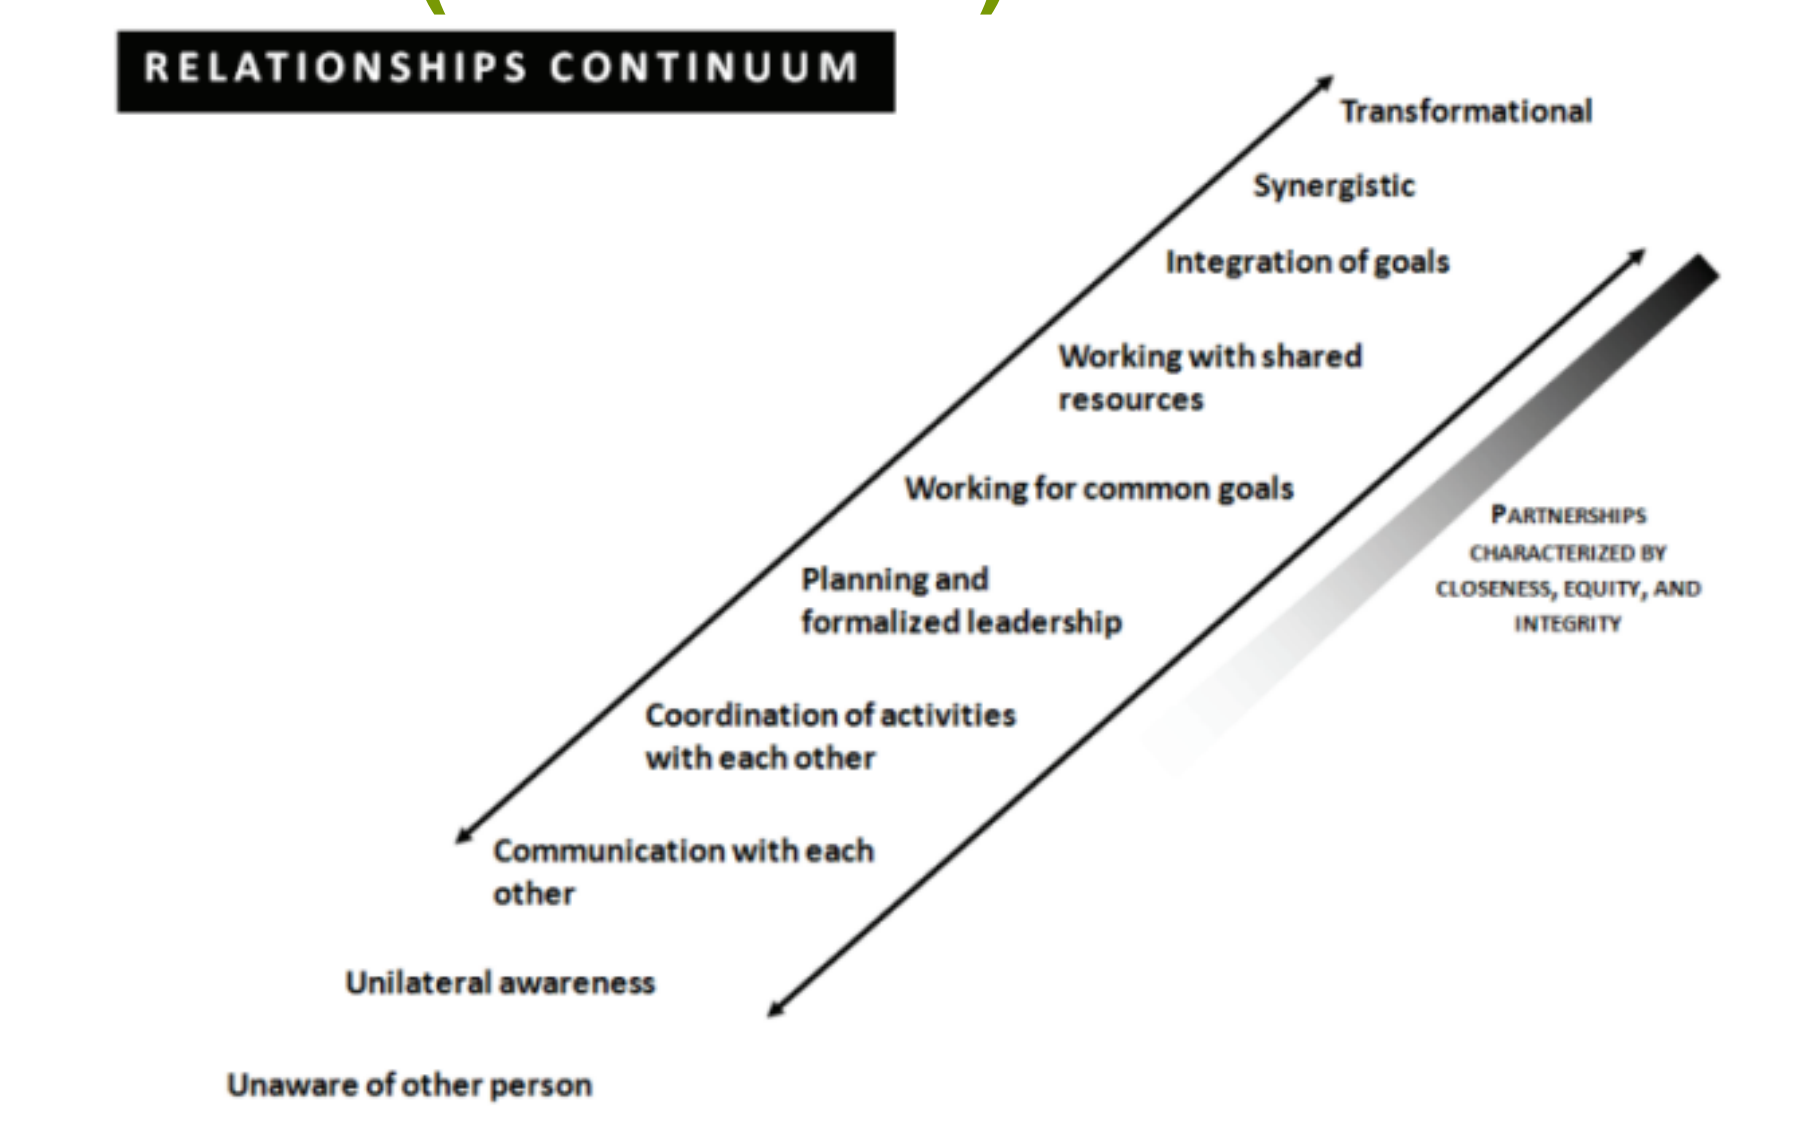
RELATIONSHIPS CONTINUUM

Transformational

Synergistic

Integration of goals

Working with shared resources

Working for common goals

Planning and formalized leadership

Coordination of activities with each other

Communication with each other

Unilateral awareness

Unaware of other person

PARTNERSHIPS CHARACTERIZED BY CLOSENESS, EQUITY, AND INTEGRITY